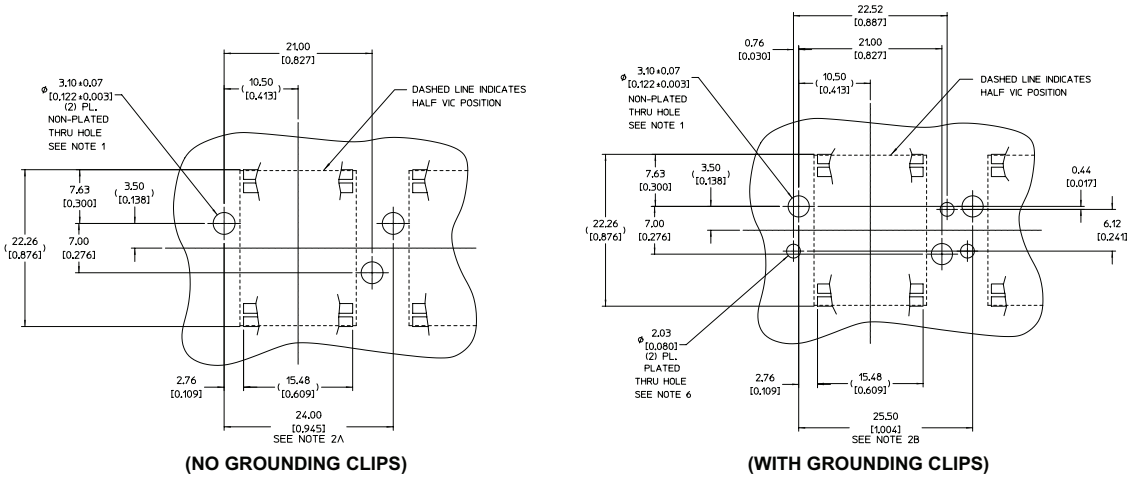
21.00
[0.827]

$\phi$ 3.10±0.07
[0.122±0.003]
(2) PL.
NON-PLATED
THRU HOLE
SEE NOTE 1

(10.50
[0.413])

DASHED LINE INDICATES
HALF VIC POSITION

7.63
[0.300]

(3.50
[0.138])

(22.26
[0.876])

7.00
[0.276]

2.76
[0.109]

(15.48
[0.609])

24.00
[0.945]
SEE NOTE 2A

(NO GROUNDING CLIPS)

22.52
[0.887]

0.76
[0.030]

21.00
[0.827]

$\phi$ 3.10±0.07
[0.122±0.003]
NON-PLATED
THRU HOLE
SEE NOTE 1

(10.50
[0.413])

DASHED LINE INDICATES
HALF VIC POSITION

7.63
[0.300]

(3.50
[0.138])

0.44
[0.017]

(22.26
[0.876])

7.00
[0.276]

6.12
[0.241]

$\phi$ 2.03
[0.080]
(2) PL.
PLATED
THRU HOLE
SEE NOTE 6

2.76
[0.109]

(15.48
[0.609])

25.50
[1.004]
SEE NOTE 2B

(WITH GROUNDING CLIPS)